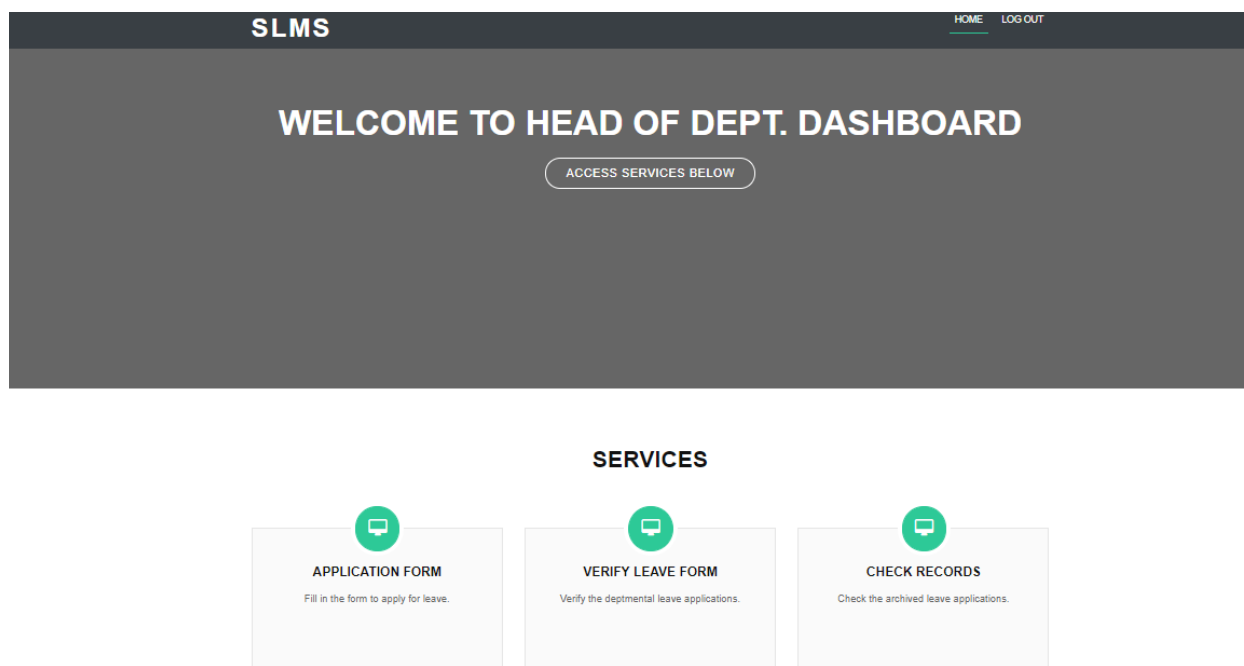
SLMS

HOME LOG OUT

WELCOME TO HEAD OF DEPT. DASHBOARD

ACCESS SERVICES BELOW

SERVICES

APPLICATION FORM

Fill in the form to apply for leave.

VERIFY LEAVE FORM

Verify the deptmental leave applications.

CHECK RECORDS

Check the archived leave applications.